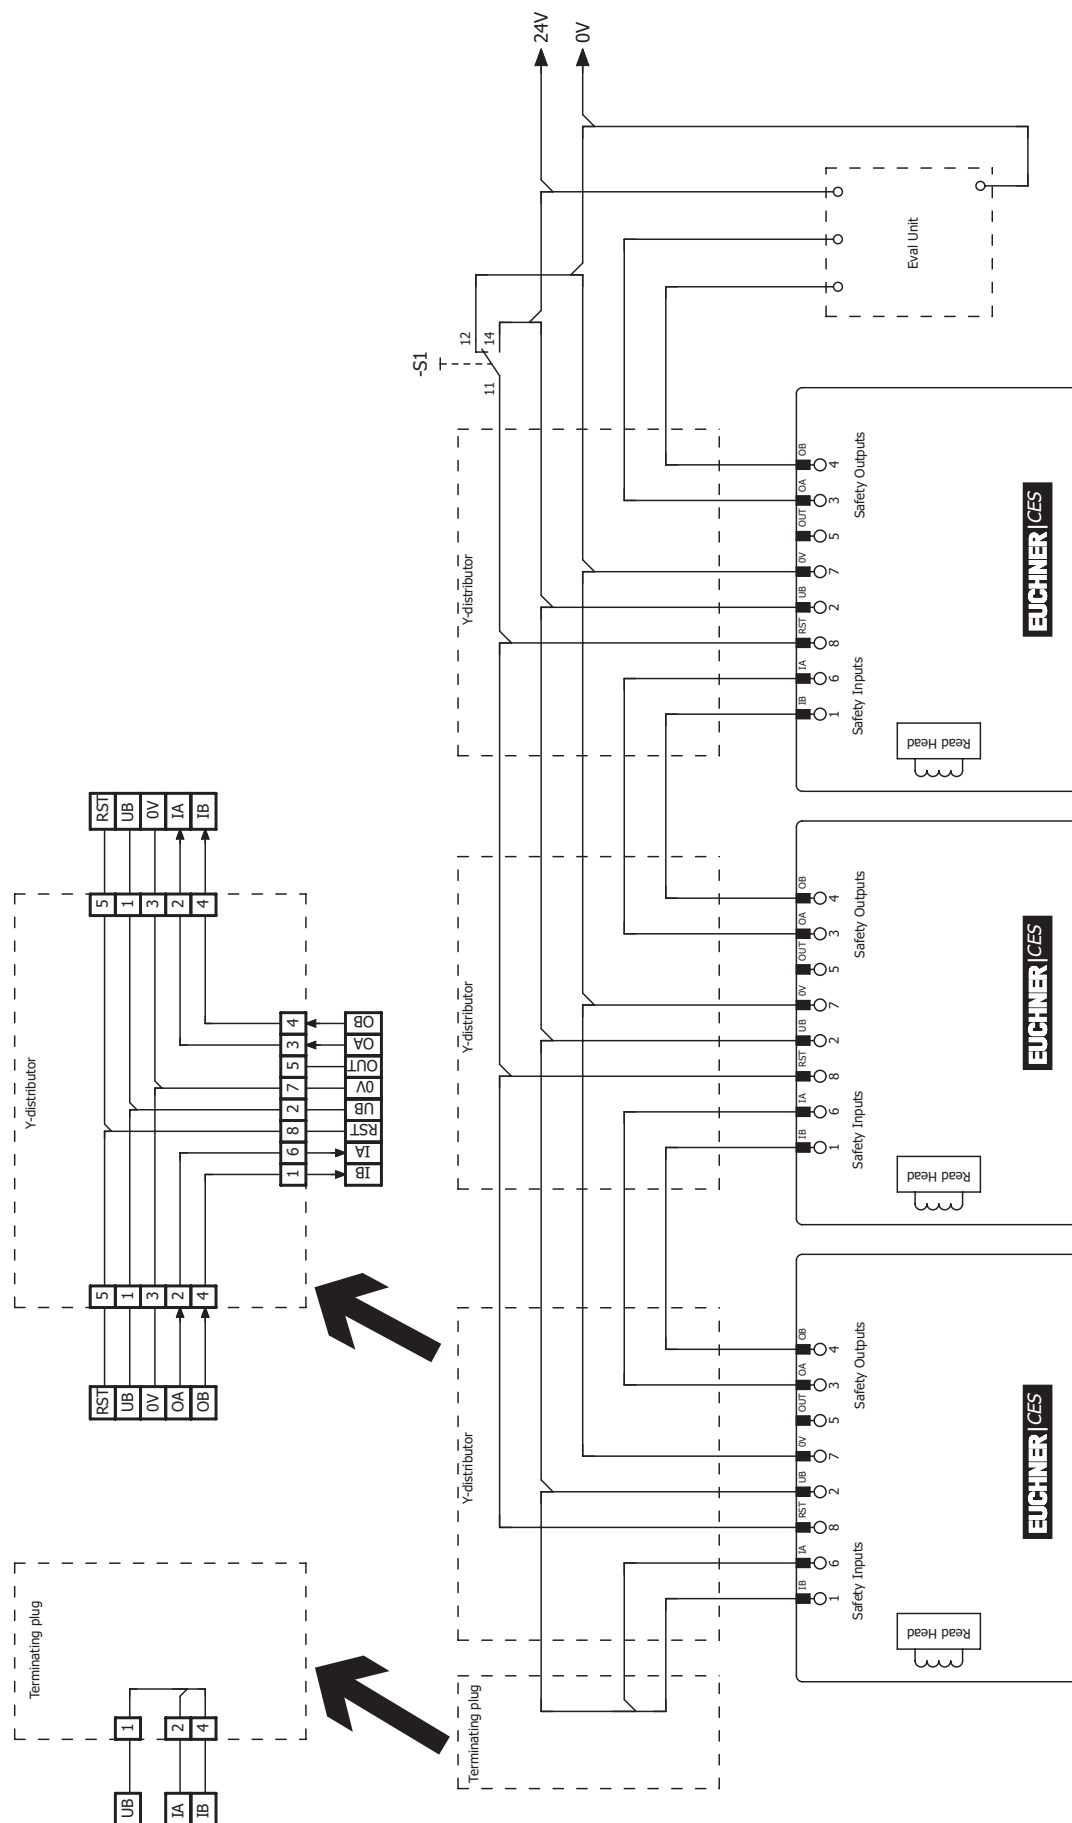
24V
0V
-S1
11
12
14
Eval Unit
Y-distributor
Y-distributor
Y-distributor
Terminating plug
Terminating plug
Safety Outputs
Safety Inputs
OB 4
OA 3
OUT 5
0V 7
UB 2
RST 8
IA 6
IB 1
Read Head
EUCHNER CES
Safety Outputs
Safety Inputs
OB 4
OA 3
OUT 5
0V 7
UB 2
RST 8
IA 6
IB 1
Read Head
EUCHNER CES
Safety Outputs
Safety Inputs
OB 4
OA 3
OUT 5
0V 7
UB 2
RST 8
IA 6
IB 1
Read Head
EUCHNER CES
RST 5
UB 1
0V 3
IA 2
IB 4
4 OB
3 OA
5 OUT
7 0V
2 UB
8 RST
6 IA
1 IB
RST 5
UB 1
0V 3
OA 2
OB 4
UB 1
IA 2
IB 4